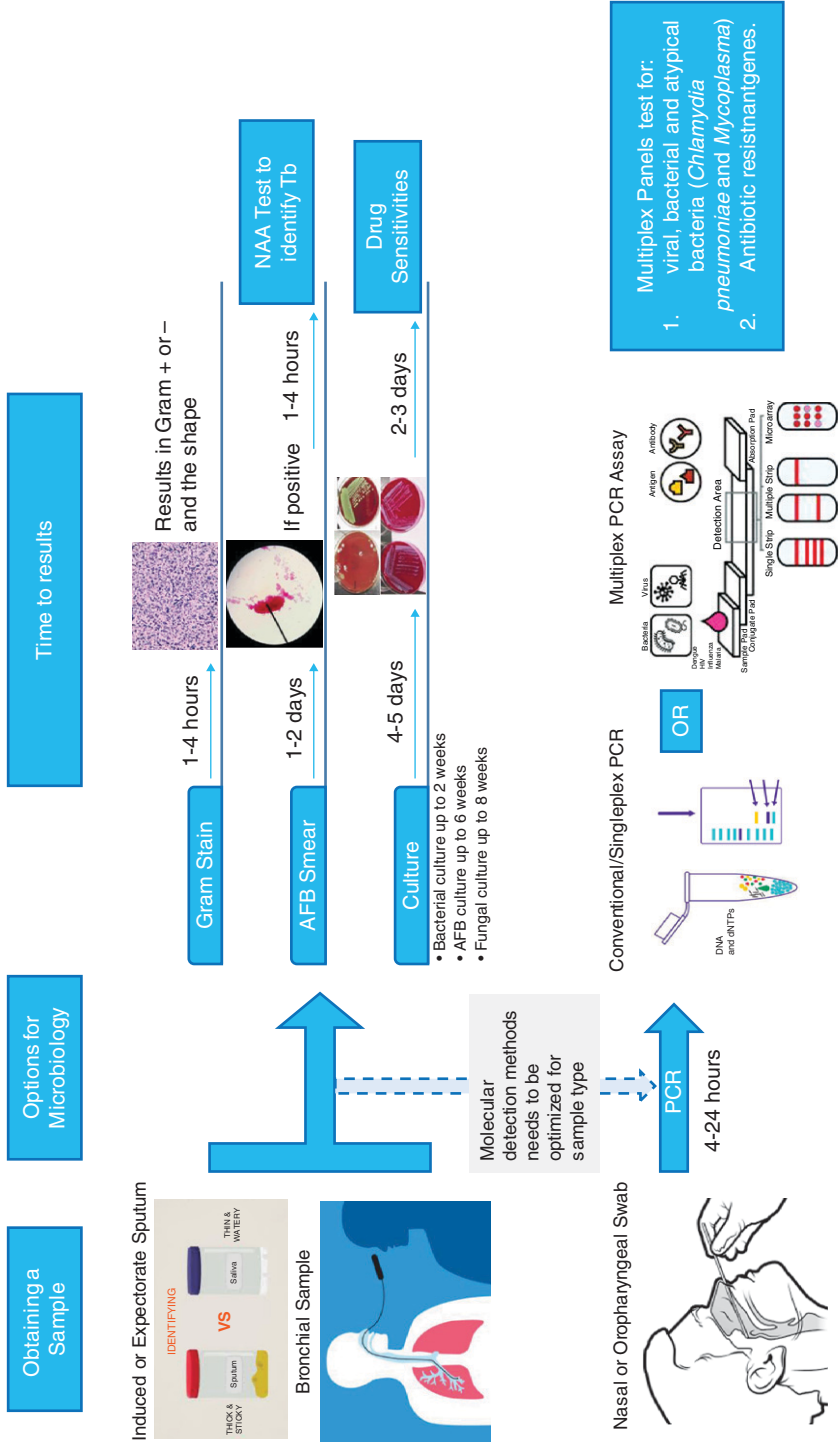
Obtaining a Sample

Options for Microbiology

Time to results

Induced or Expectorate Sputum

IDENTIFYING

THICK & STICKY

Sputum

VS

Saliva

THIN & WATERY

Bronchial Sample

Nasal or Oropharyngeal Swab

Molecular detection methods needs to be optimized for sample type

PCR

4-24 hours

Gram Stain

1-4 hours

Results in Gram + or – and the shape

AFB Smear

1-2 days

If positive 1-4 hours

NAA Test to identify Tb

Culture

4-5 days

2-3 days

Drug Sensitivities

• Bacterial culture up to 2 weeks
• AFB culture up to 6 weeks
• Fungal culture up to 8 weeks

Conventional/Singleplex PCR

DNA and dNTPs

OR

Multiplex PCR Assay

Bacteria

Virus

Antigen

Antibody

Dengue HIV Influenza Malaria

Sample Pad

Conjugate Pad

Detection Area

Absorption Pad

Single Strip

Multiple Strip

Microarray

Multiplex Panels test for:
1. viral, bacterial and atypical bacteria (*Chlamydia pneumoniae* and *Mycoplasma*)
2. Antibiotic resistantgenes.